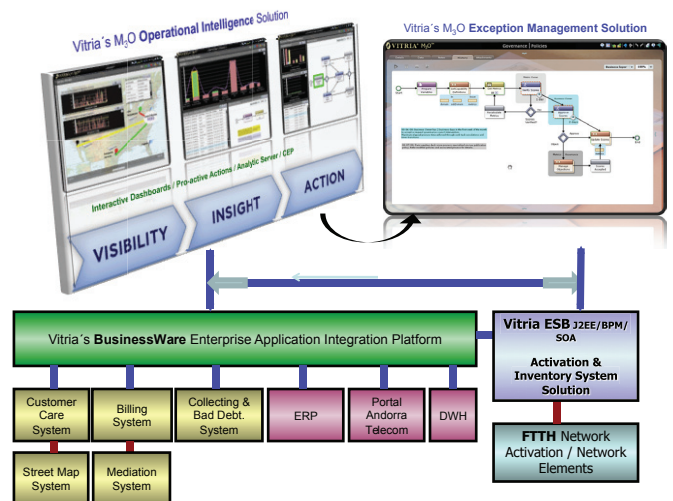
Vitria´s M$_3$O Operational Intelligence Solution

Vitria´s M$_3$O Exception Management Solution

VITRIA M$_3$O

Governance | Policies

Interactive Dashboards / Pro-active Actions / Analytic Server / CEP

VISIBILITY

INSIGHT

ACTION

Vitria´s BusinessWare Enterprise Application Integration Platform

Vitria ESB J2EE/BPM/SOA

Activation & Inventory System Solution

Customer Care System

Billing System

Collecting & Bad Debt. System

ERP

Portal Andorra Telecom

DWH

Street Map System

Mediation System

FTTH Network Activation / Network Elements